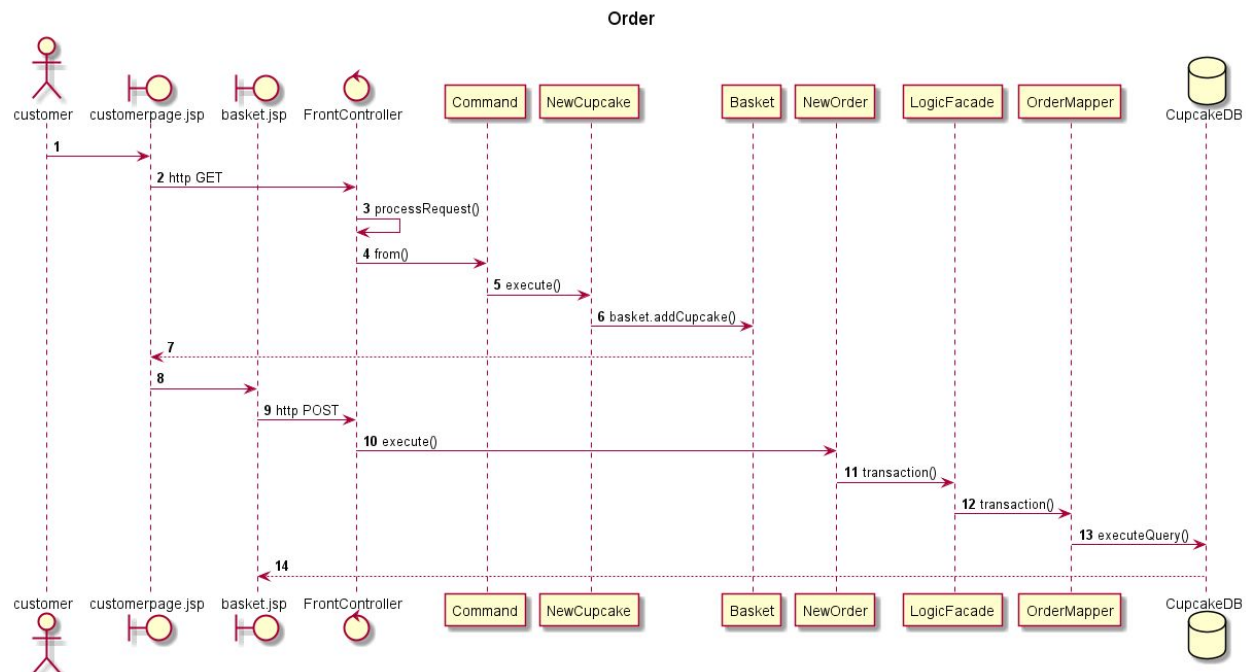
Order

customer customerpage.jsp basket.jsp FrontController Command NewCupcake Basket NewOrder LogicFacade OrderMapper CupcakeDB

1
2 http GET
3 processRequest()
4 from()
5 execute()
6 basket.addCupcake()
7
8
9 http POST
10 execute()
11 transaction()
12 transaction()
13 executeQuery()
14

customer customerpage.jsp basket.jsp FrontController Command NewCupcake Basket NewOrder LogicFacade OrderMapper CupcakeDB